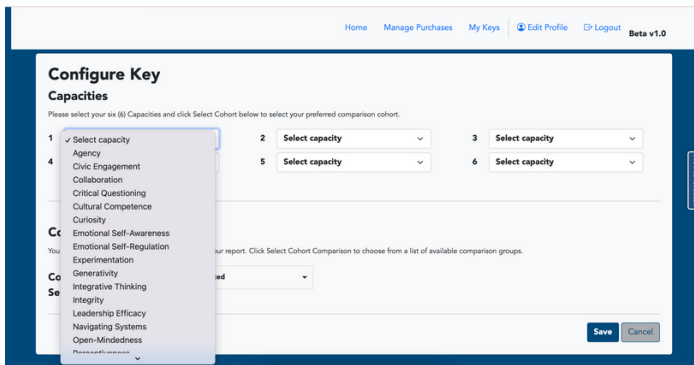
Home Manage Purchases My Keys Edit Profile Logout Beta v1.0

Configure Key

Capacities

Please select your six (6) Capacities and click Select Cohort below to select your preferred comparison cohort.

1 ✓ Select capacity
Agency
Civic Engagement
Collaboration
Critical Questioning
Cultural Competence
Curiosity
Emotional Self-Awareness
Emotional Self-Regulation
Experimentation
Generativity
Integrative Thinking
Integrity
Leadership Efficacy
Navigating Systems
Open-Mindedness
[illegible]

2 Select capacity
3 Select capacity
4
5 Select capacity
6 Select capacity

Co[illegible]

You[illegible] your report. Click Select Cohort Comparison to choose from a list of available comparison groups.

Co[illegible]
Se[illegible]
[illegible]ted

Save Cancel